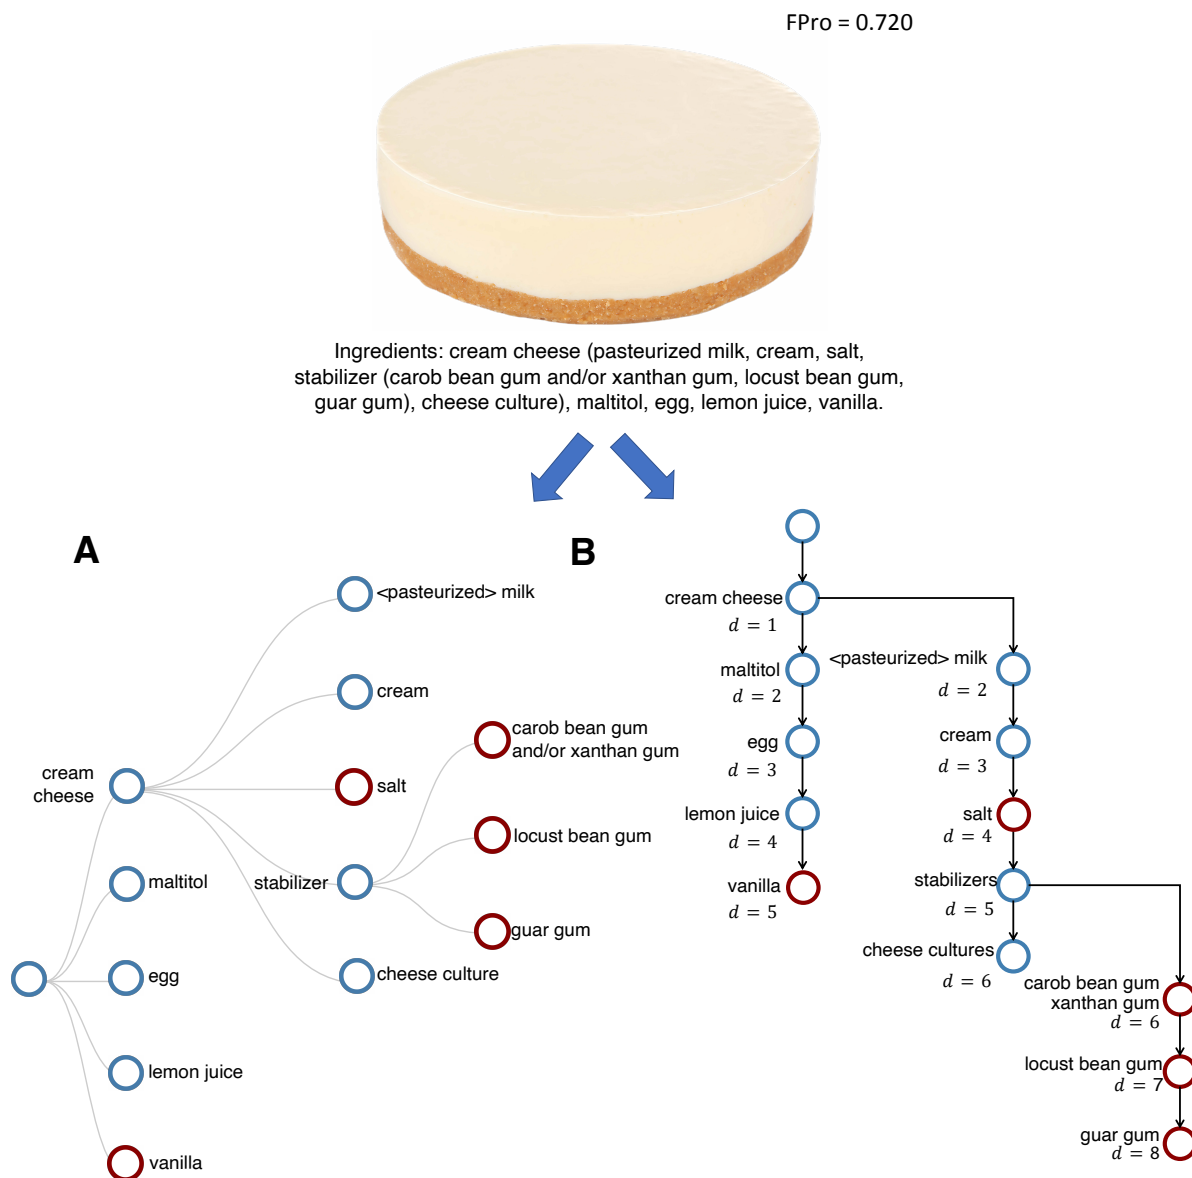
FPro = 0.720

Ingredients: cream cheese (pasteurized milk, cream, salt, stabilizer (carob bean gum and/or xanthan gum, locust bean gum, guar gum), cheese culture), maltitol, egg, lemon juice, vanilla.

A

<pasteurized> milk

cream

cream cheese

salt

carob bean gum and/or xanthan gum

locust bean gum

maltitol

stabilizer

guar gum

egg

cheese culture

lemon juice

vanilla

B

cream cheese
$d = 1$

maltitol
$d = 2$

<pasteurized> milk
$d = 2$

egg
$d = 3$

cream
$d = 3$

lemon juice
$d = 4$

salt
$d = 4$

vanilla
$d = 5$

stabilizers
$d = 5$

cheese cultures
$d = 6$

carob bean gum xanthan gum
$d = 6$

locust bean gum
$d = 7$

guar gum
$d = 8$